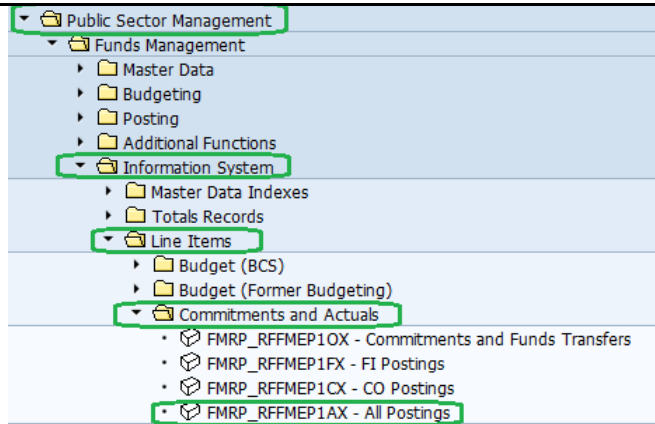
Public Sector Management
Funds Management
Master Data
Budgeting
Posting
Additional Functions
Information System
Master Data Indexes
Totals Records
Line Items
Budget (BCS)
Budget (Former Budgeting)
Commitments and Actuals
FMRP_RFFMEP1OX - Commitments and Funds Transfers
FMRP_RFFMEP1FX - FI Postings
FMRP_RFFMEP1CX - CO Postings
FMRP_RFFMEP1AX - All Postings